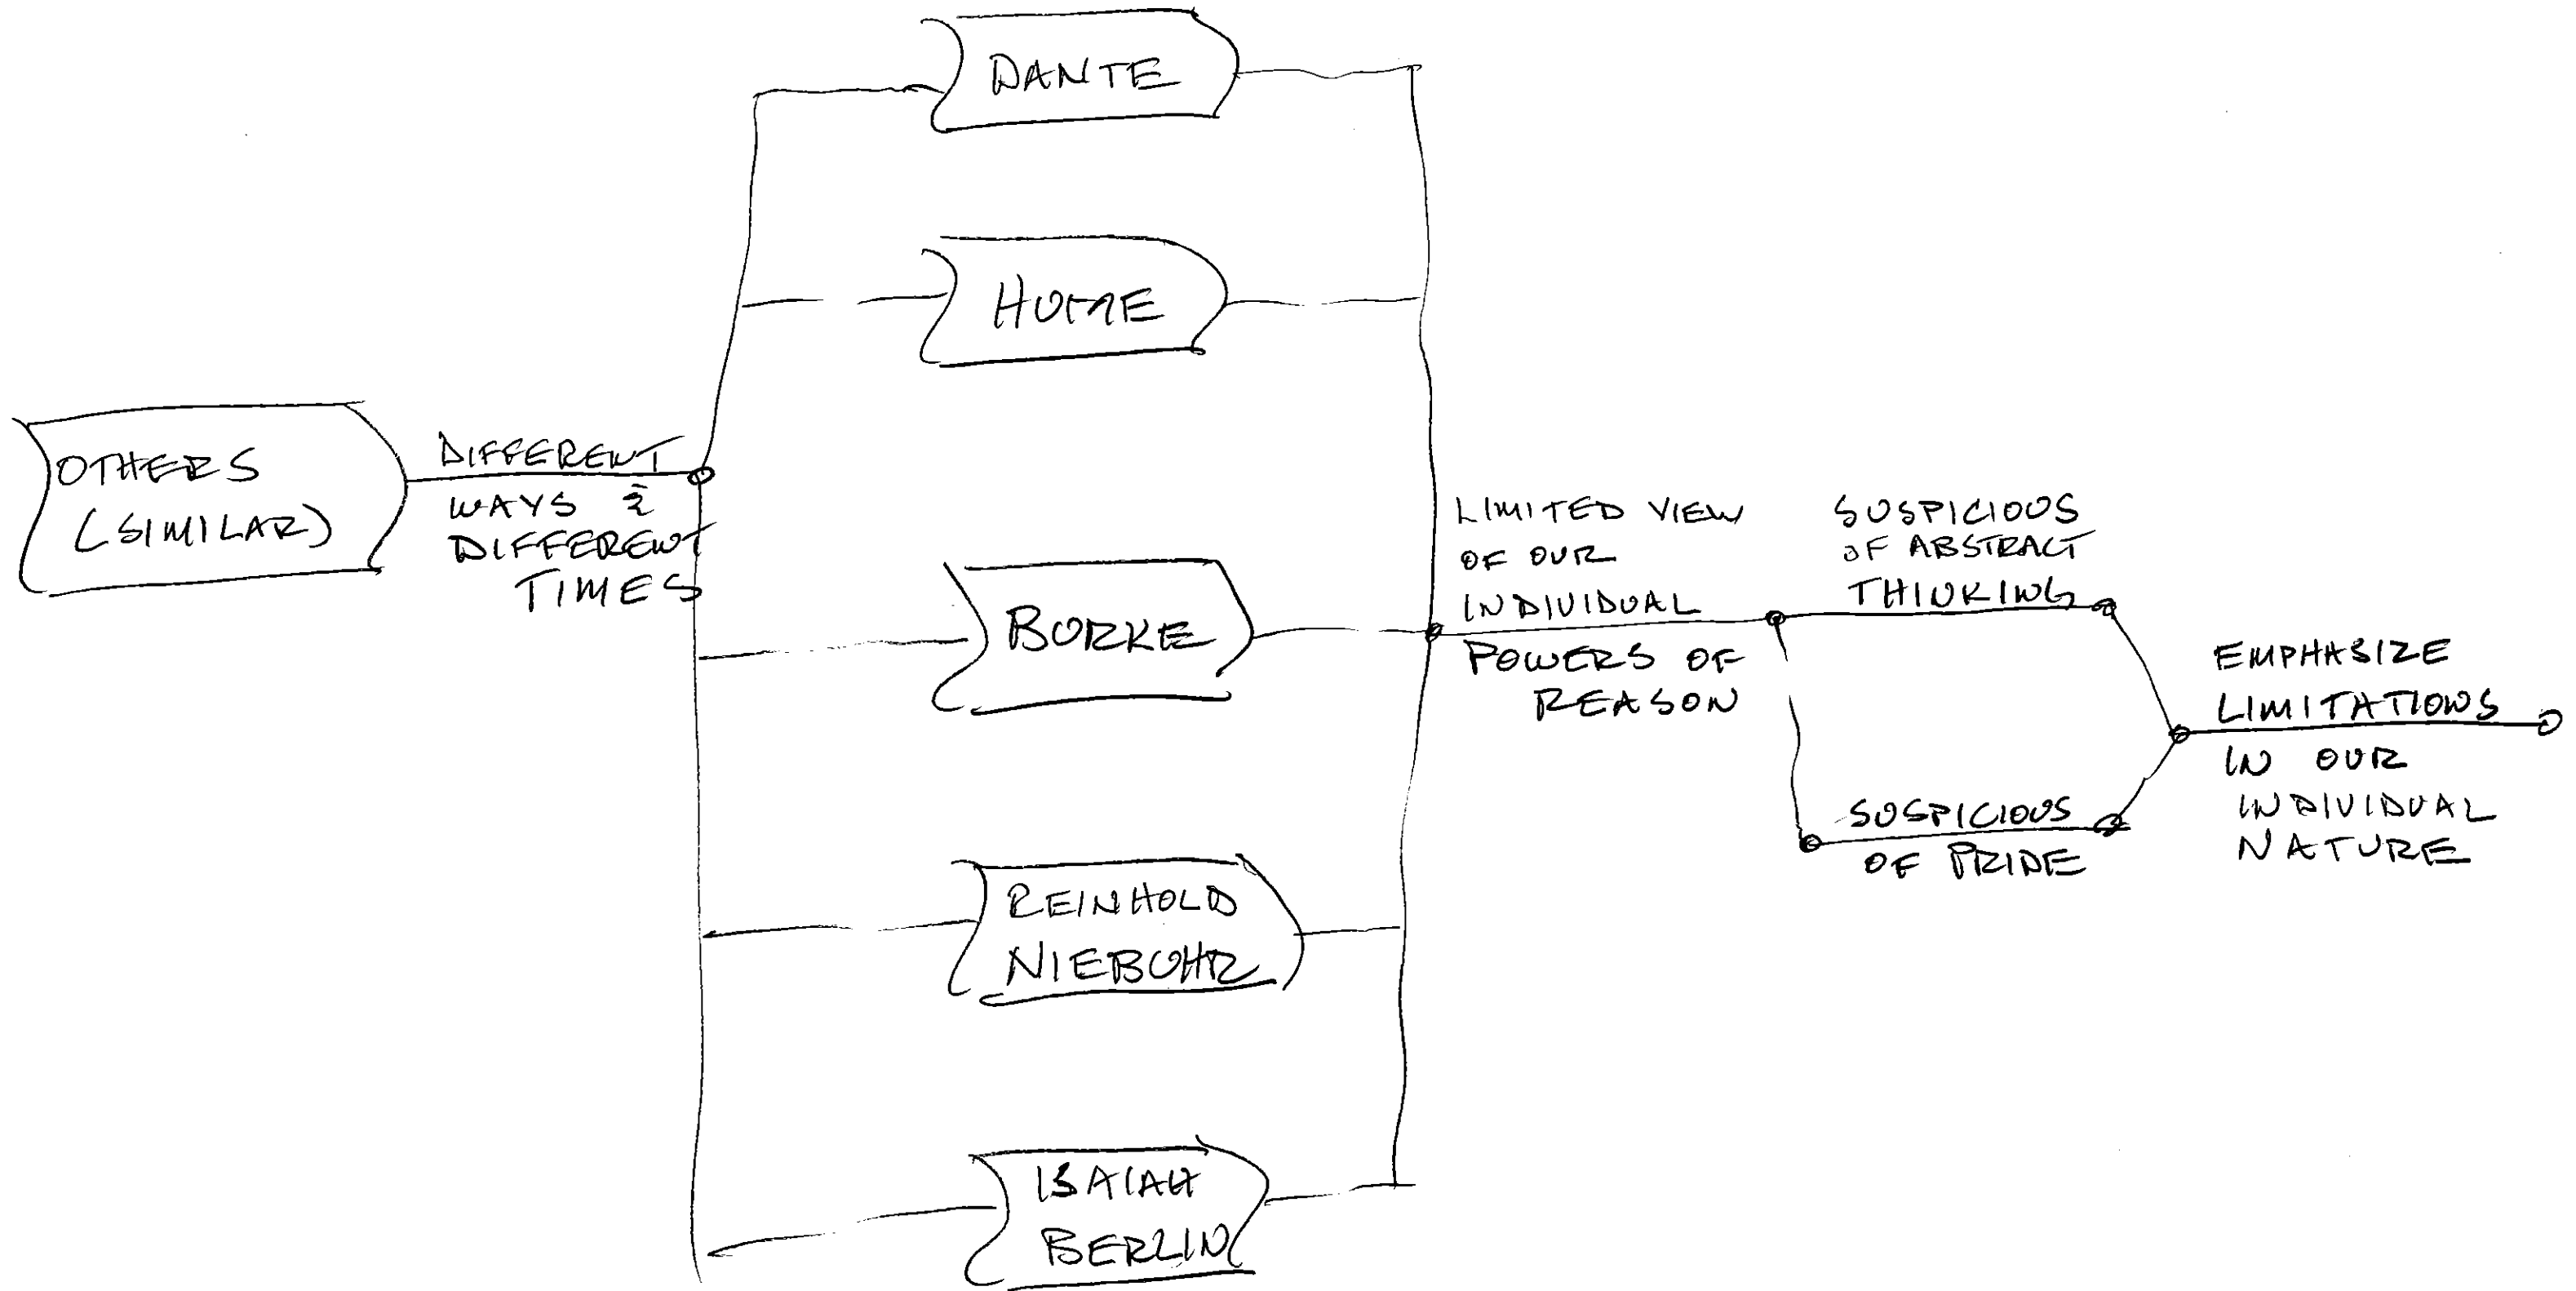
DANTE

HUME

OTHERS (SIMILAR)

DIFFERENT WAYS $\bar{c}$ DIFFERENT TIMES

BURKE

LIMITED VIEW OF OUR INDIVIDUAL POWERS OF REASON

SUSPICIOUS OF ABSTRACT THINKING

SUSPICIOUS OF PRIDE

EMPHASIZE LIMITATIONS IN OUR INDIVIDUAL NATURE

REINHOLD NIEBUHR

ISAIAH BERLIN